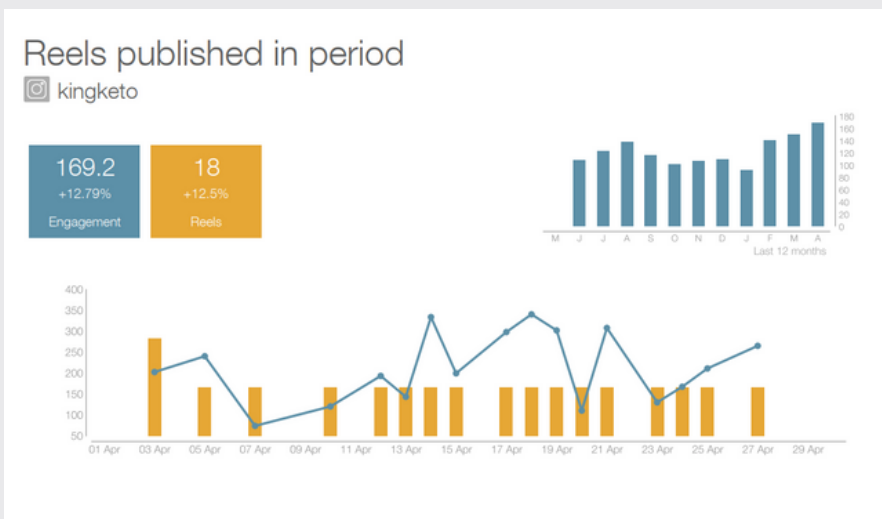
Reels published in period

kingketo

169.2
+12.79%
Engagement

18
+12.5%
Reels

180
160
140
120
100
80
60
40
20
0

M J J A S O N D J F M A
Last 12 months

400
350
300
250
200
150
100
50

01 Apr 03 Apr 05 Apr 07 Apr 09 Apr 11 Apr 13 Apr 15 Apr 17 Apr 19 Apr 21 Apr 23 Apr 25 Apr 27 Apr 29 Apr